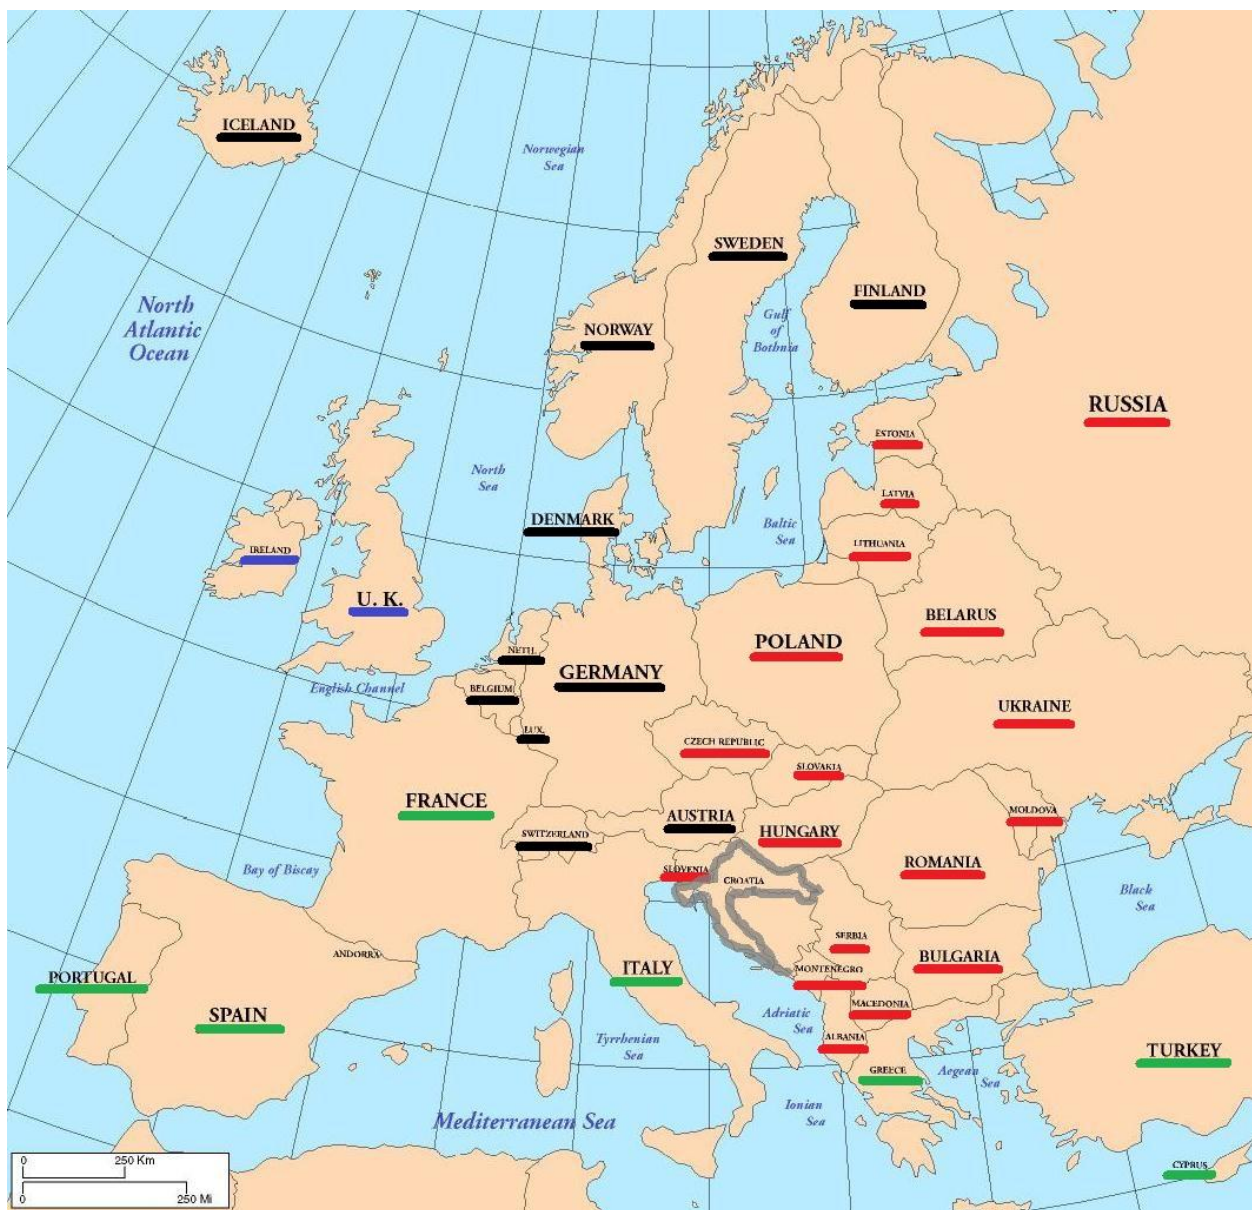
ICELAND

Norwegian Sea

SWEDEN

FINLAND

North Atlantic Ocean

NORWAY

Gulf of Bothnia

RUSSIA

ESTONIA

North Sea

LATVIA

DENMARK

Baltic Sea

LITHUANIA

IRELAND

U. K.

BELARUS

POLAND

NETH.

GERMANY

English Channel

BELGIUM

UKRAINE

LUX.

CZECH REPUBLIC

SLOVAKIA

FRANCE

AUSTRIA

MOLDOVA

SWITZERLAND

HUNGARY

Bay of Biscay

SLOVENIA

CROATIA

ROMANIA

Black Sea

SERBIA

ANDORRA

BULGARIA

PORTUGAL

ITALY

MONTENEGRO

MACEDONIA

SPAIN

Adriatic Sea

Tyrrhenian Sea

ALBANIA

TURKEY

GREECE

Aegean Sea

Ionian Sea

Mediterranean Sea

0 250 Km

0 250 Mi

CYPRUS